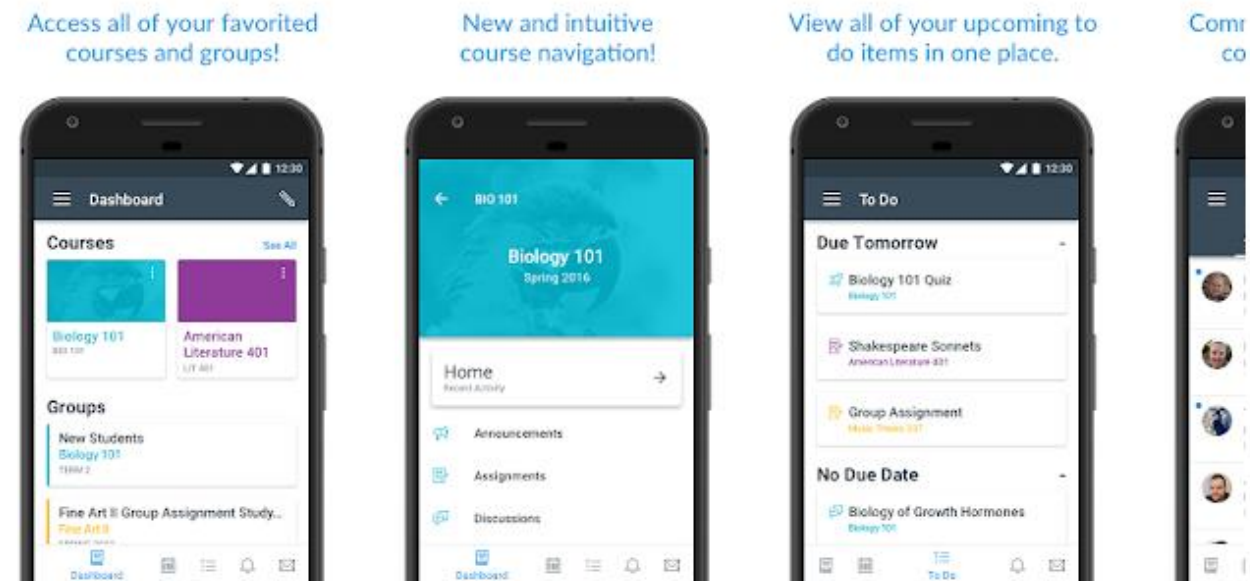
Access all of your favorited courses and groups!

12:30
Dashboard
Courses
See All
Biology 101
BIO 101
American Literature 401
LIT 401
Groups
New Students
Biology 101
TERM 2
Fine Art II Group Assignment Study...
Fine Art II
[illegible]
Dashboard

New and intuitive course navigation!

BIO 101
Biology 101
Spring 2016
Home
Recent Activity
Announcements
Assignments
Discussions
Dashboard

View all of your upcoming to do items in one place.

12:30
To Do
Due Tomorrow
Biology 101 Quiz
Biology 101
Shakespeare Sonnets
American Literature 401
Group Assignment
Music Theory 101
No Due Date
Biology of Growth Hormones
Biology 101
To Do

Com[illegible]
co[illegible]